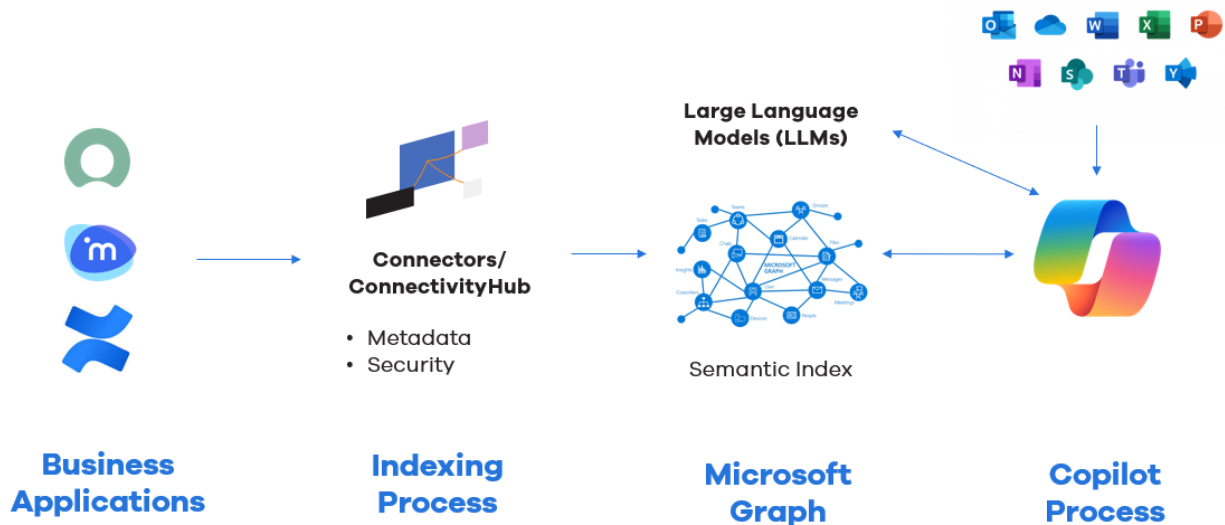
Large Language Models (LLMs)

Connectors/ ConnectivityHub

• Metadata
• Security

Teams
Groups
Tasks
Calendar
Files
Chats
MICROSOFT GRAPH
Insights
Messages
Coworkers
Users
Meetings
Devices
People

Semantic Index

Business Applications

Indexing Process

Microsoft Graph

Copilot Process